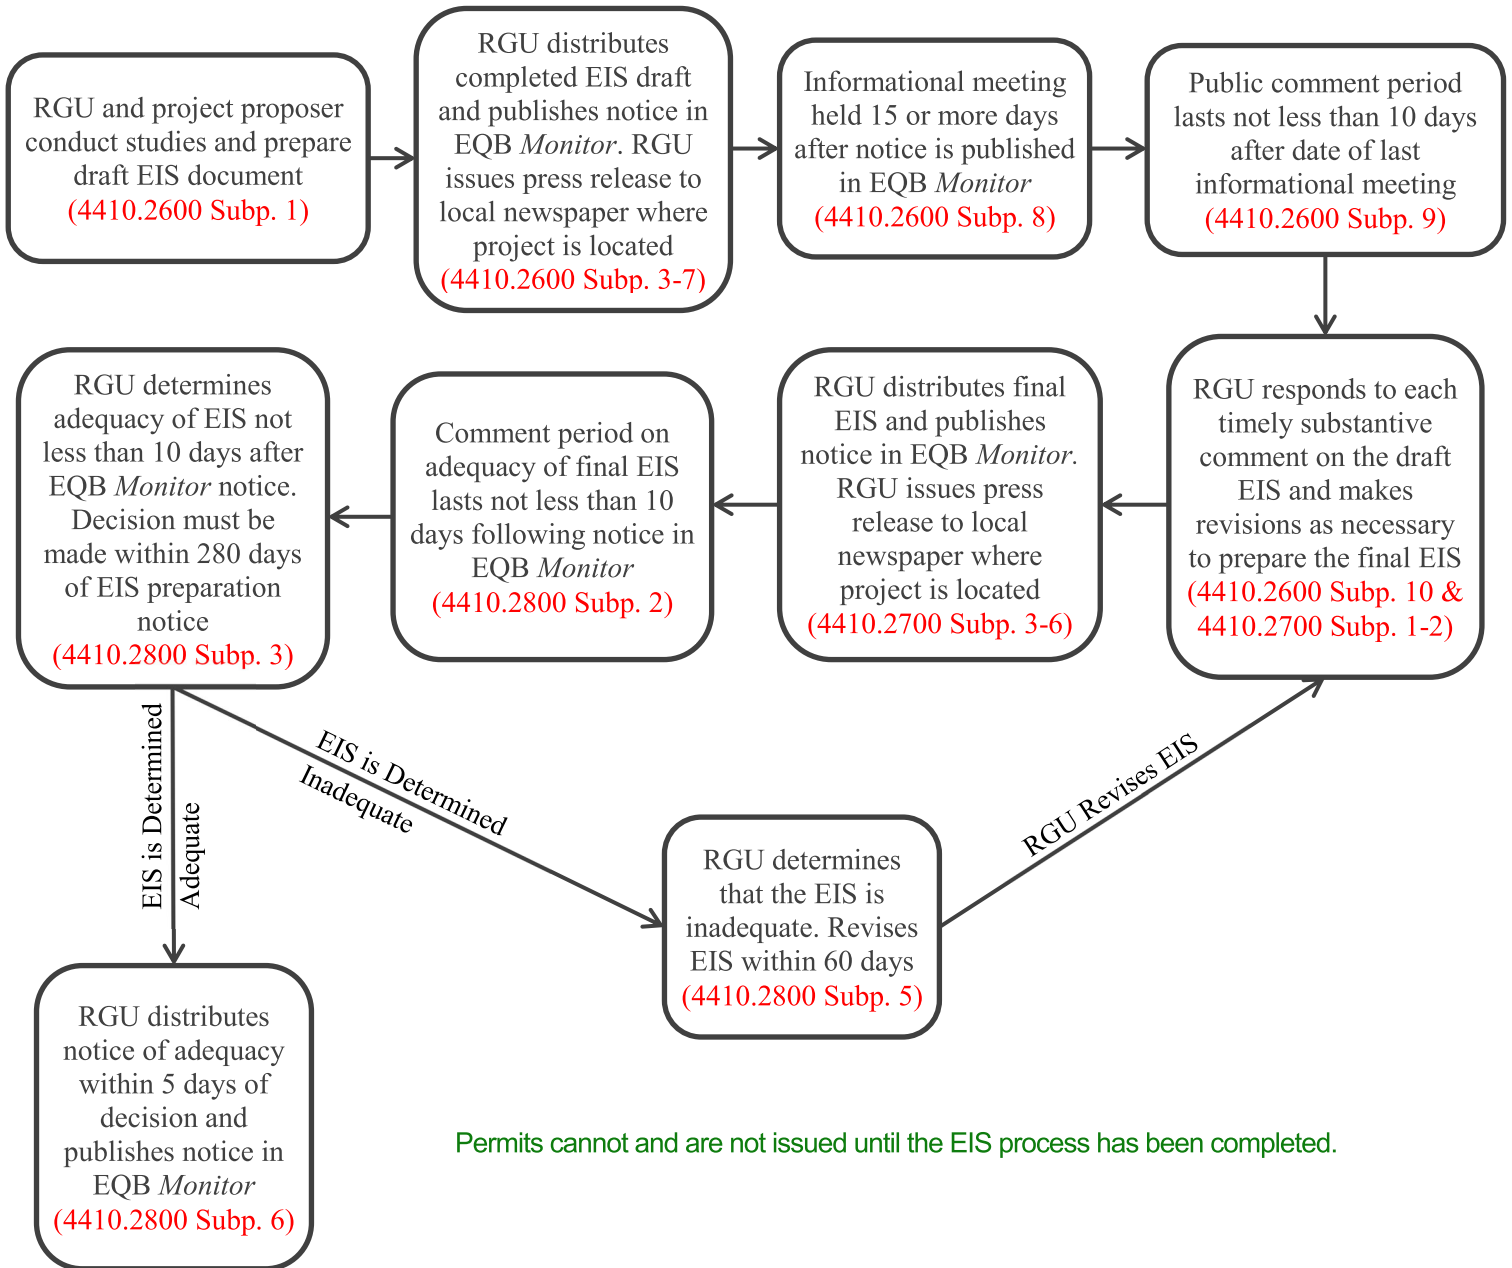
RGU and project proposer conduct studies and prepare draft EIS document (4410.2600 Subp. 1)

RGU distributes completed EIS draft and publishes notice in EQB Monitor. RGU issues press release to local newspaper where project is located (4410.2600 Subp. 3-7)

Informational meeting held 15 or more days after notice is published in EQB Monitor (4410.2600 Subp. 8)

Public comment period lasts not less than 10 days after date of last informational meeting (4410.2600 Subp. 9)

RGU responds to each timely substantive comment on the draft EIS and makes revisions as necessary to prepare the final EIS (4410.2600 Subp. 10 & 4410.2700 Subp. 1-2)

RGU distributes final EIS and publishes notice in EQB Monitor. RGU issues press release to local newspaper where project is located (4410.2700 Subp. 3-6)

Comment period on adequacy of final EIS lasts not less than 10 days following notice in EQB Monitor (4410.2800 Subp. 2)

RGU determines adequacy of EIS not less than 10 days after EQB Monitor notice. Decision must be made within 280 days of EIS preparation notice (4410.2800 Subp. 3)

EIS is Determined Adequate

EIS is Determined Inadequate

RGU Revises EIS

RGU determines that the EIS is inadequate. Revises EIS within 60 days (4410.2800 Subp. 5)

RGU distributes notice of adequacy within 5 days of decision and publishes notice in EQB Monitor (4410.2800 Subp. 6)

Permits cannot and are not issued until the EIS process has been completed.